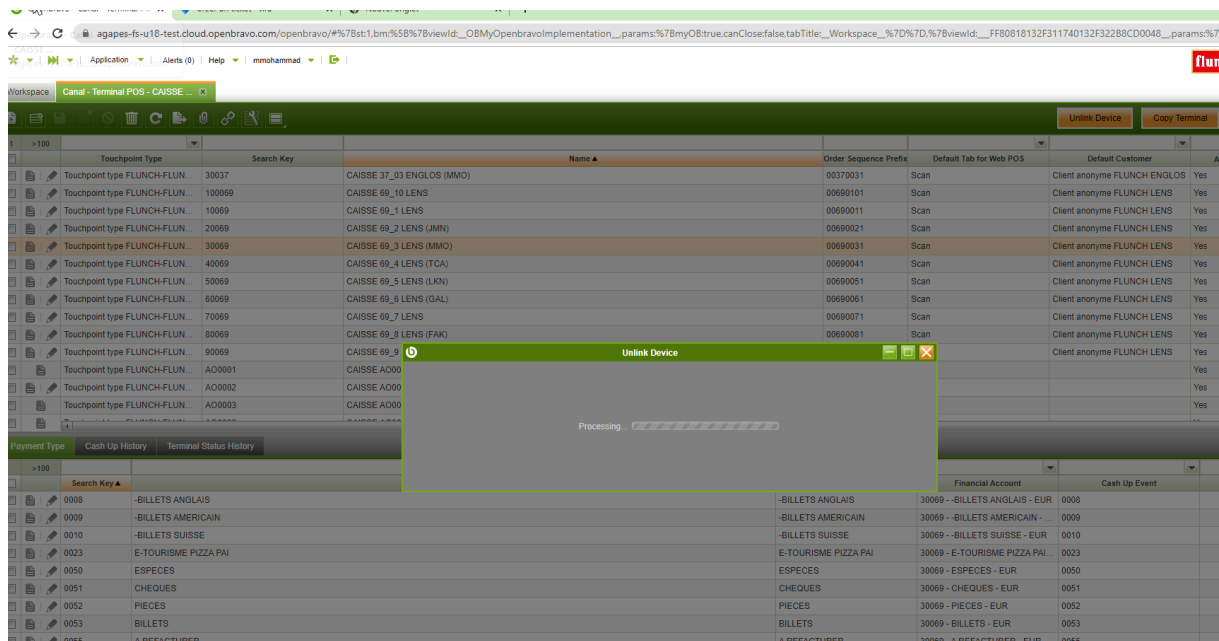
agapes-fs-u18-test.cloud.openbravo.com/openbravo/#%7Bst:1,bm:%5B%7BviewId:_OBMyOpenbravoImplementation_,params:%7BmyOB:true,canClose:false,tabTitle:_Workspace_%7D%7D,%7BviewId:__FF80818132F311740132F322B8CD0048__,params:%7

Application | Alerts (0) | Help | mmohammad

flun

Workspace | Canal - Terminal POS - CAISSE ...

Unlink Device | Copy Terminal

>100

| | Touchpoint Type | Search Key | Name ▲ | Order Sequence Prefix | Default Tab for Web POS | Default Customer | A |
|---|---|---|---|---|---|---|---|
| | Touchpoint type FLUNCH-FLUN... | 30037 | CAISSE 37_03 ENGLOS (MMO) | 00370031 | Scan | Client anonyme FLUNCH ENGLOS | Yes |
| | Touchpoint type FLUNCH-FLUN... | 100069 | CAISSE 69_10 LENS | 00690101 | Scan | Client anonyme FLUNCH LENS | Yes |
| | Touchpoint type FLUNCH-FLUN... | 10069 | CAISSE 69_1 LENS | 00690011 | Scan | Client anonyme FLUNCH LENS | Yes |
| | Touchpoint type FLUNCH-FLUN... | 20069 | CAISSE 69_2 LENS (JMN) | 00690021 | Scan | Client anonyme FLUNCH LENS | Yes |
| | Touchpoint type FLUNCH-FLUN... | 30069 | CAISSE 69_3 LENS (MMO) | 00690031 | Scan | Client anonyme FLUNCH LENS | Yes |
| | Touchpoint type FLUNCH-FLUN... | 40069 | CAISSE 69_4 LENS (TCA) | 00690041 | Scan | Client anonyme FLUNCH LENS | Yes |
| | Touchpoint type FLUNCH-FLUN... | 50069 | CAISSE 69_5 LENS (LKN) | 00690051 | Scan | Client anonyme FLUNCH LENS | Yes |
| | Touchpoint type FLUNCH-FLUN... | 60069 | CAISSE 69_6 LENS (GAL) | 00690061 | Scan | Client anonyme FLUNCH LENS | Yes |
| | Touchpoint type FLUNCH-FLUN... | 70069 | CAISSE 69_7 LENS | 00690071 | Scan | Client anonyme FLUNCH LENS | Yes |
| | Touchpoint type FLUNCH-FLUN... | 80069 | CAISSE 69_8 LENS (FAK) | 00690081 | Scan | Client anonyme FLUNCH LENS | Yes |
| | Touchpoint type FLUNCH-FLUN... | 90069 | CAISSE 69_9 | | | Client anonyme FLUNCH LENS | Yes |
| | Touchpoint type FLUNCH-FLUN... | AO0001 | CAISSE AO00 | | | | Yes |
| | Touchpoint type FLUNCH-FLUN... | AO0002 | CAISSE AO00 | | | | Yes |
| | Touchpoint type FLUNCH-FLUN... | AO0003 | CAISSE AO00 | | | | Yes |

Unlink Device

Processing...

Payment Type | Cash Up History | Terminal Status History

>100

| | Search Key ▲ | | | Financial Account | Cash Up Event |
|---|---|---|---|---|---|
| | 0008 | -BILLETS ANGLAIS | -BILLETS ANGLAIS | 30069 - -BILLETS ANGLAIS - EUR | 0008 |
| | 0009 | -BILLETS AMERICAIN | -BILLETS AMERICAIN | 30069 - -BILLETS AMERICAIN - ... | 0009 |
| | 0010 | -BILLETS SUISSE | -BILLETS SUISSE | 30069 - -BILLETS SUISSE - EUR | 0010 |
| | 0023 | E-TOURISME PIZZA PAI | E-TOURISME PIZZA PAI | 30069 - E-TOURISME PIZZA PAI... | 0023 |
| | 0050 | ESPECES | ESPECES | 30069 - ESPECES - EUR | 0050 |
| | 0051 | CHEQUES | CHEQUES | 30069 - CHEQUES - EUR | 0051 |
| | 0052 | PIECES | PIECES | 30069 - PIECES - EUR | 0052 |
| | 0053 | BILLETS | BILLETS | 30069 - BILLETS - EUR | 0053 |